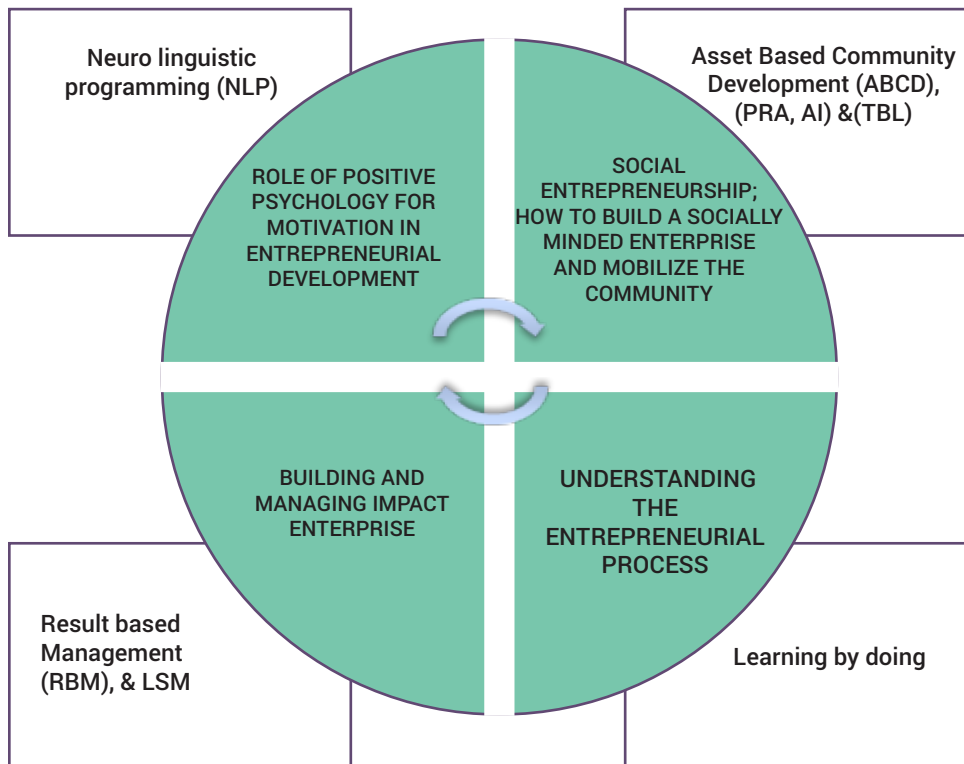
Neuro linguistic programming (NLP)

Asset Based Community Development (ABCD), (PRA, AI) &(TBL)

ROLE OF POSITIVE PSYCHOLOGY FOR MOTIVATION IN ENTREPRENEURIAL DEVELOPMENT

SOCIAL ENTREPRENEURSHIP; HOW TO BUILD A SOCIALLY MINDED ENTERPRISE AND MOBILIZE THE COMMUNITY

BUILDING AND MANAGING IMPACT ENTERPRISE

UNDERSTANDING THE ENTREPRENEURIAL PROCESS

Result based Management (RBM), & LSM

Learning by doing